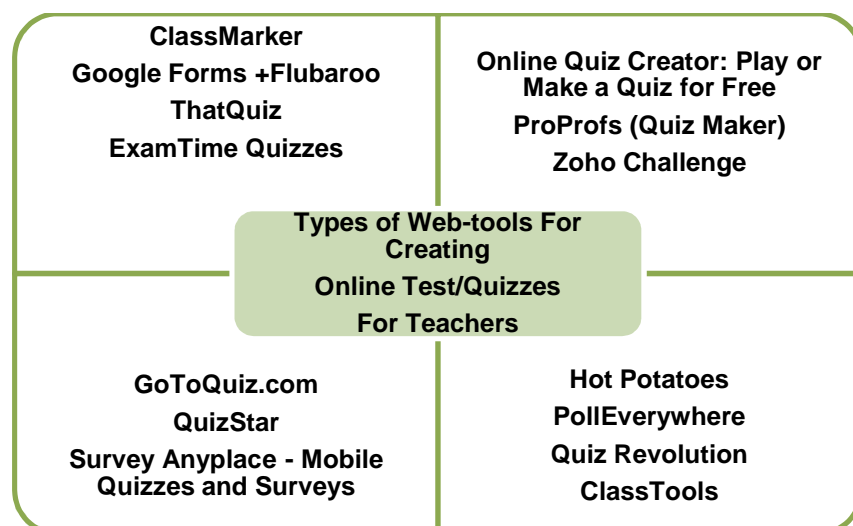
ClassMarker
Google Forms +Flubaroo
ThatQuiz
ExamTime Quizzes

Online Quiz Creator: Play or Make a Quiz for Free
ProProfs (Quiz Maker)
Zoho Challenge

Types of Web-tools For Creating
Online Test/Quizzes
For Teachers

GoToQuiz.com
QuizStar
Survey Anyplace - Mobile Quizzes and Surveys

Hot Potatoes
PollEverywhere
Quiz Revolution
ClassTools